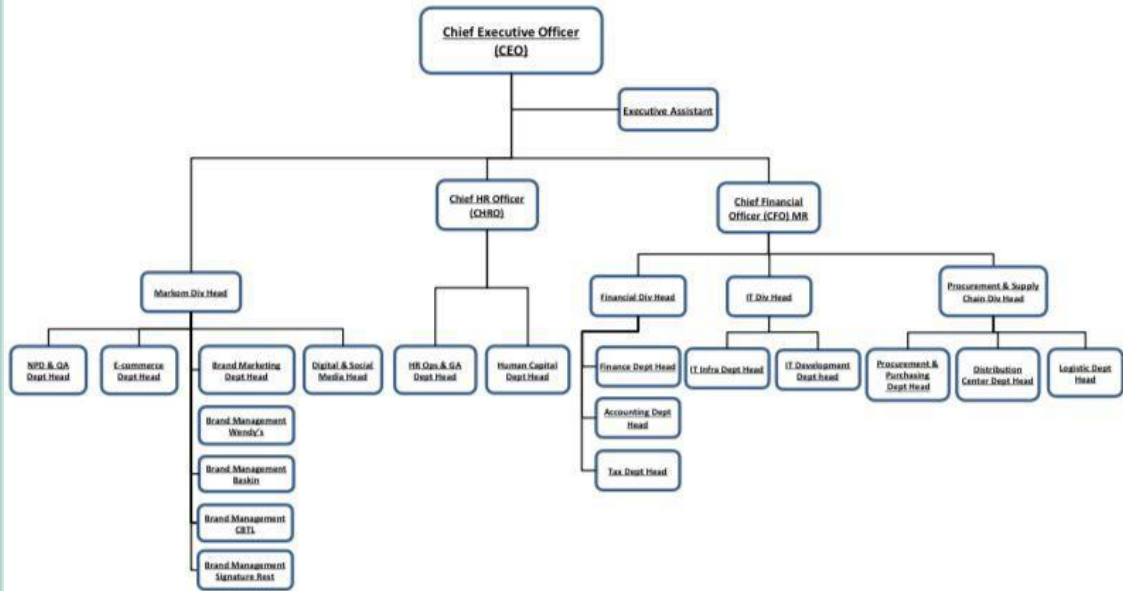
Chief Executive Officer (CEO)

Executive Assistant

Chief HR Officer (CHRO)

Chief Financial Officer (CFO) MR

Markom Div Head

NPD & QA Dept Head

E-commerce Dept Head

Brand Marketing Dept Head

Digital & Social Media Head

Brand Management Wendy's

Brand Management Baskin

Brand Management CBTL

Brand Management Signature Rest

HR Ops & GA Dept Head

Human Capital Dept Head

Financial Div Head

Finance Dept Head

Accounting Dept Head

Tax Dept Head

IT Div Head

IT Infra Dept Head

IT Development Dept head

Procurement & Supply Chain Div Head

Procurement & Purchasing Dept Head

Distribution Center Dept Head

Logistic Dept Head